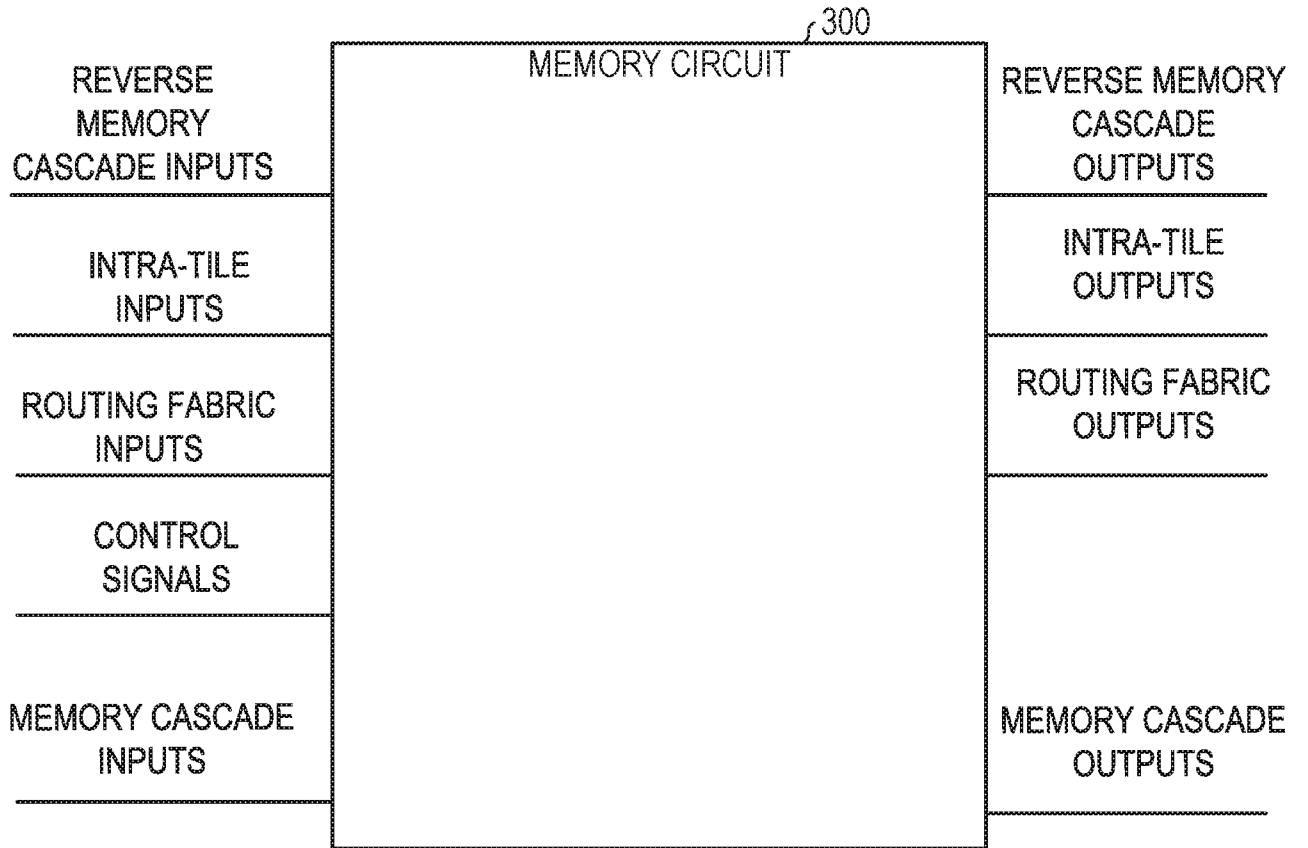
300

MEMORY CIRCUIT

REVERSE MEMORY CASCADE INPUTS

INTRA-TILE INPUTS

ROUTING FABRIC INPUTS

CONTROL SIGNALS

MEMORY CASCADE INPUTS

REVERSE MEMORY CASCADE OUTPUTS

INTRA-TILE OUTPUTS

ROUTING FABRIC OUTPUTS

MEMORY CASCADE OUTPUTS